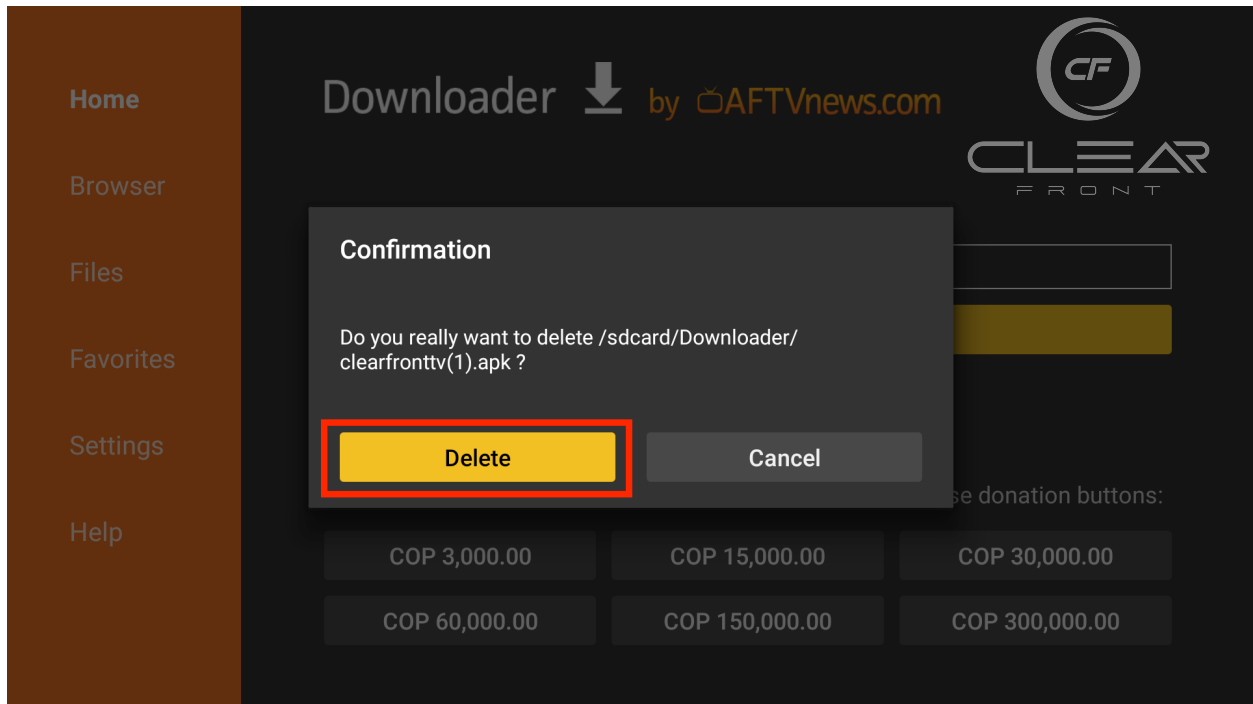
Home

Browser

Files

Favorites

Settings

Help

Downloader by AFTVnews.com

CF
CLEAR
FRONT

Confirmation

Do you really want to delete /sdcard/Downloader/clearfronttv(1).apk ?

Delete

Cancel

se donation buttons:

| COP 3,000.00 | COP 15,000.00 | COP 30,000.00 |
|---|---|---|
| COP 60,000.00 | COP 150,000.00 | COP 300,000.00 |